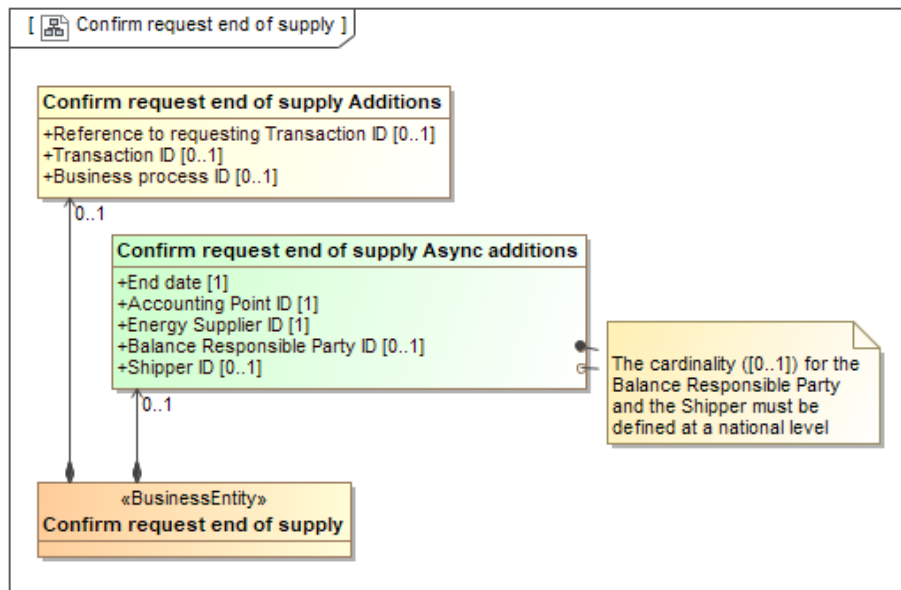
[ Confirm request end of supply ]

Confirm request end of supply Additions

+Reference to requesting Transaction ID [0..1]
+Transaction ID [0..1]
+Business process ID [0..1]

0..1

Confirm request end of supply Async additions

+End date [1]
+Accounting Point ID [1]
+Energy Supplier ID [1]
+Balance Responsible Party ID [0..1]
+Shipper ID [0..1]

0..1

The cardinality ([0..1]) for the Balance Responsible Party and the Shipper must be defined at a national level

«BusinessEntity»
Confirm request end of supply